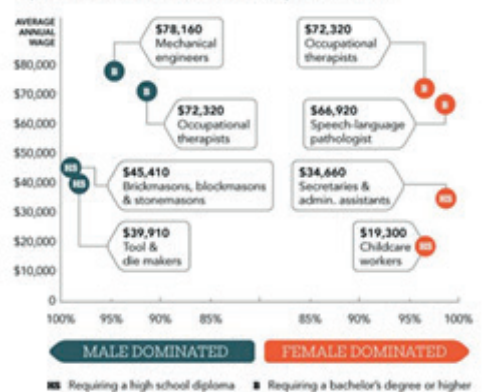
AVERAGE ANNUAL WAGE

$80,000
$70,000
$60,000
$50,000
$40,000
$30,000
$20,000
$10,000
0

$78,160 Mechanical engineers

B

B

$72,320 Occupational therapists

HS

HS

$45,410 Brickmasons, blockmasons & stonemasons

$39,910 Tool & die makers

$72,320 Occupational therapists

B

B

$66,920 Speech-language pathologist

$34,660 Secretaries & admin. assistants

HS

$19,300 Childcare workers

HS

100% 95% 90% 85% 85% 90% 95% 100%

MALE DOMINATED

FEMALE DOMINATED

HS Requiring a high school diploma B Requiring a bachelor's degree or higher